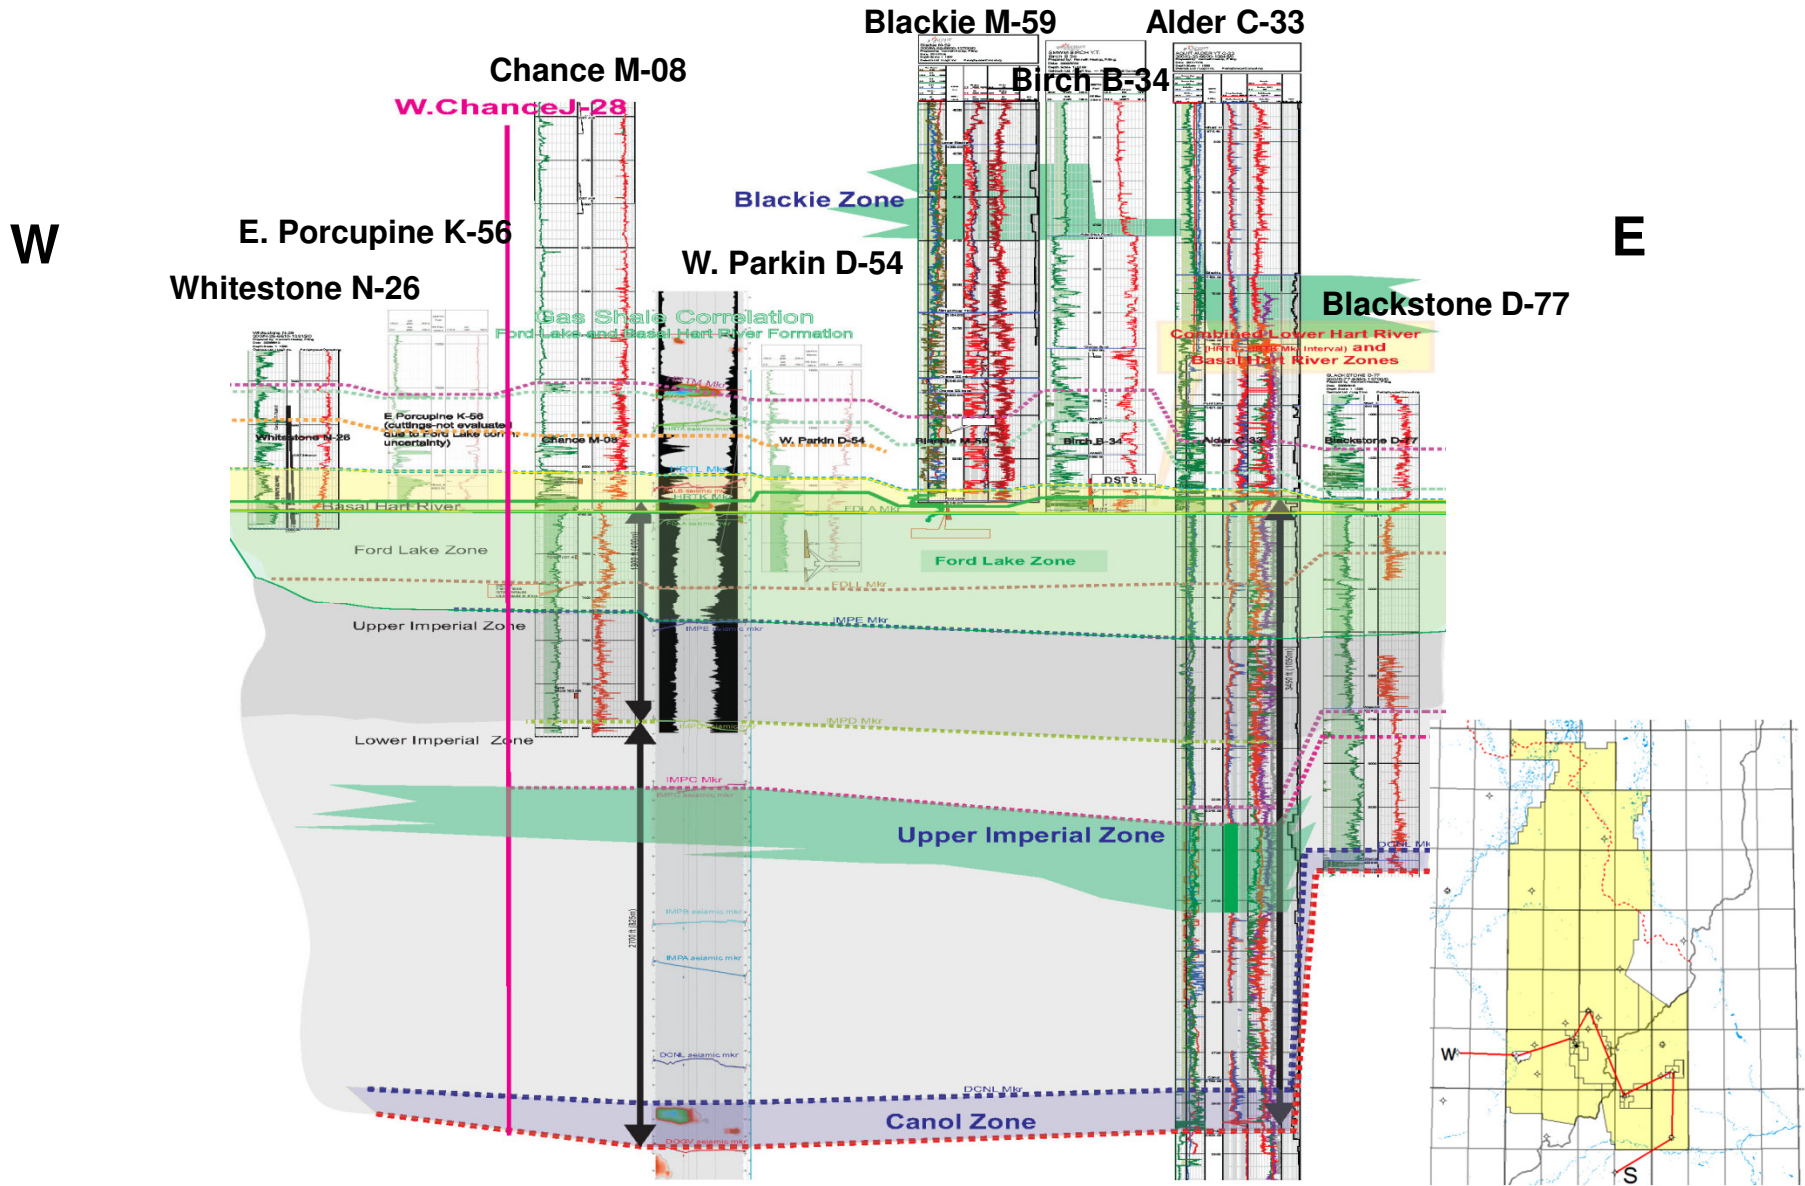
Blackie M-59

Alder C-33

Chance M-08

Birch B-34

W.ChanceJ-28

Blackie Zone

W

E. Porcupine K-56

W. Parkin D-54

E

Whitestone N-26

Blackstone D-77

Gas Shale Correlation

Ford Lake and Basal Hart River Formation

Combined Lower Hart River (HRTL-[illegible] Mkr Interval) and Basal Hart River Zones

E Porcupine K-56 (cuttings-not evaluated due to Ford Lake corr. uncertainty)

Whitestone N-26

Chance M-08

W. Parkin D-54

Blackie M-59

Birch B-34

Alder C-33

Blackstone D-77

DST 9:

Basal Hart River

Ford Lake Zone

Ford Lake Zone

FDLL Mkr

IMPE Mkr

Upper Imperial Zone

IMPD Mkr

Lower Imperial Zone

IMPC Mkr

Upper Imperial Zone

DCNL Mkr

Canol Zone

W

S